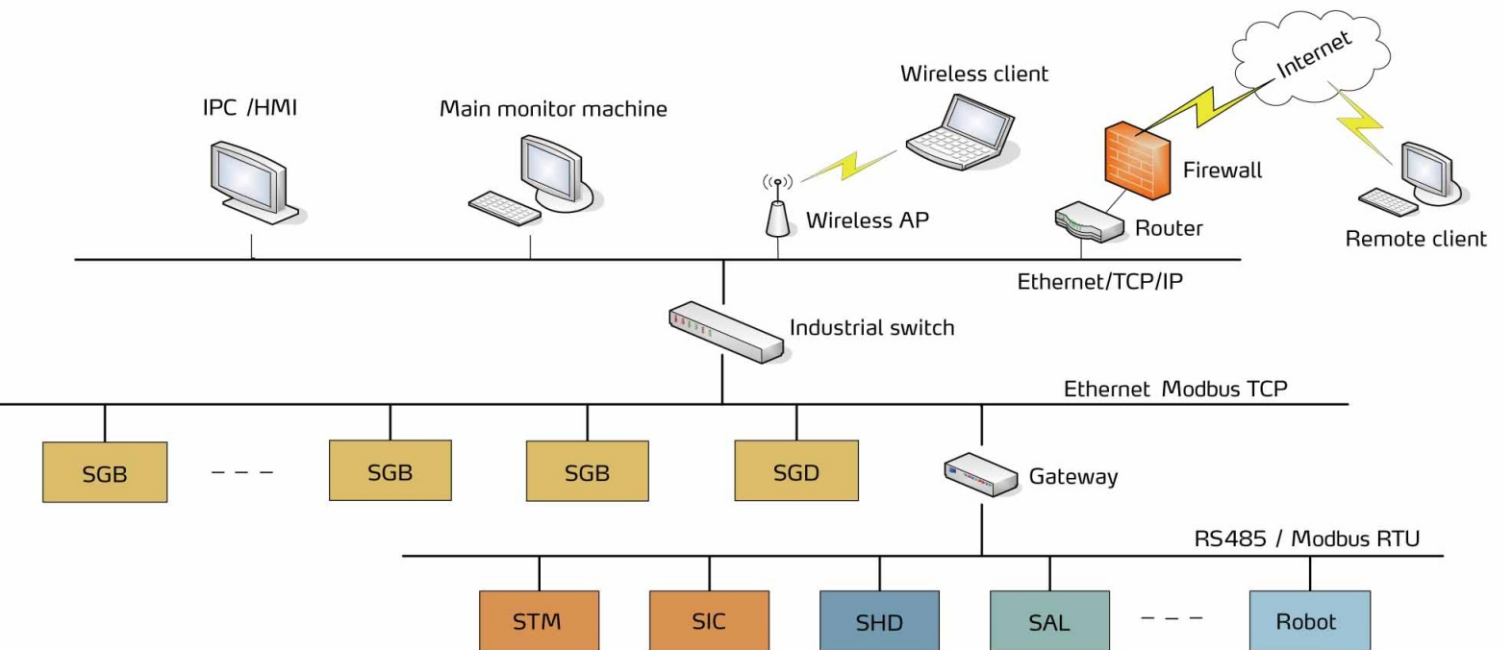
Internet

Wireless client

IPC /HMI

Main monitor machine

Firewall

Wireless AP

Router

Remote client

Ethernet/TCP/IP

Industrial switch

Ethernet Modbus TCP

SGB

- - -

SGB

SGB

SGD

Gateway

RS485 / Modbus RTU

STM

SIC

SHD

SAL

- - -

Robot